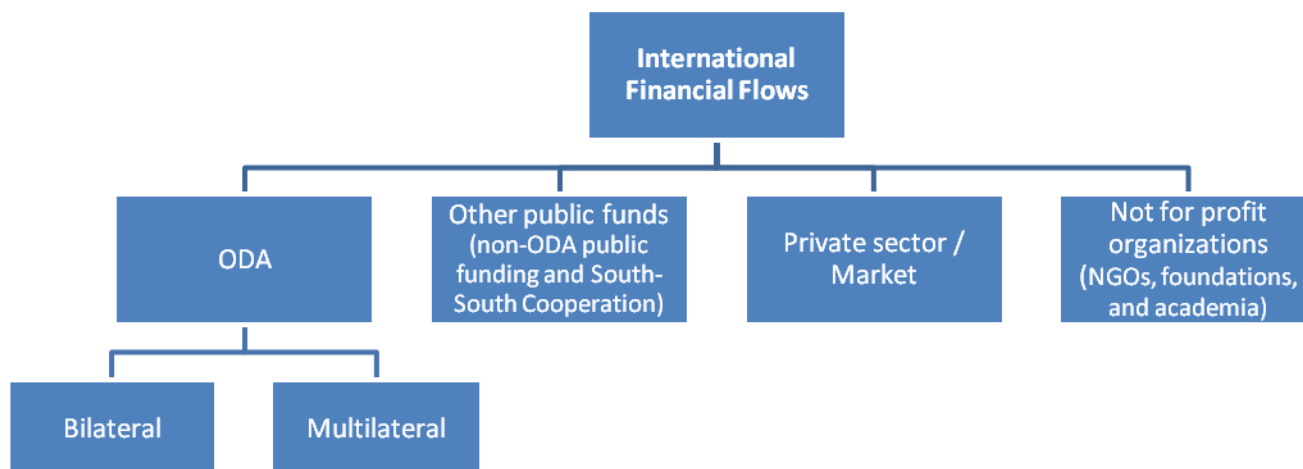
International Financial Flows

ODA

Other public funds (non-ODA public funding and South-South Cooperation)

Private sector / Market

Not for profit organizations (NGOs, foundations, and academia)

Bilateral

Multilateral